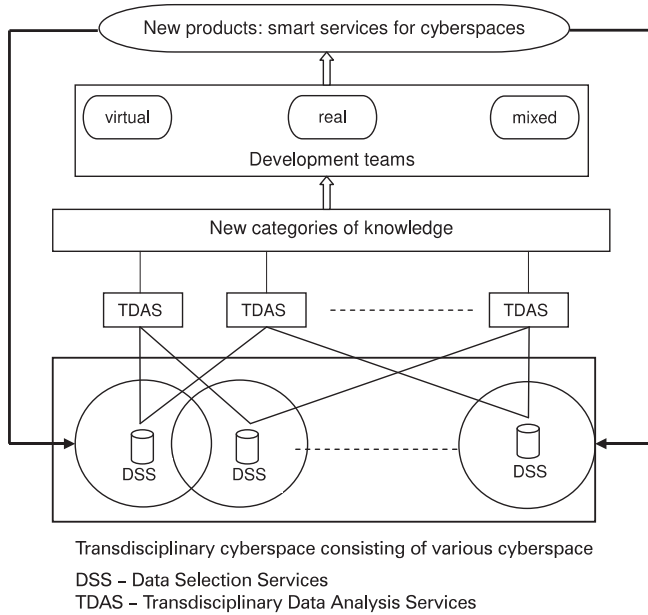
New products: smart services for cyberspaces

virtual

real

mixed

Development teams

New categories of knowledge

TDAS

TDAS

TDAS

DSS

DSS

DSS

Transdisciplinary cyberspace consisting of various cyberspace

DSS – Data Selection Services
TDAS – Transdisciplinary Data Analysis Services